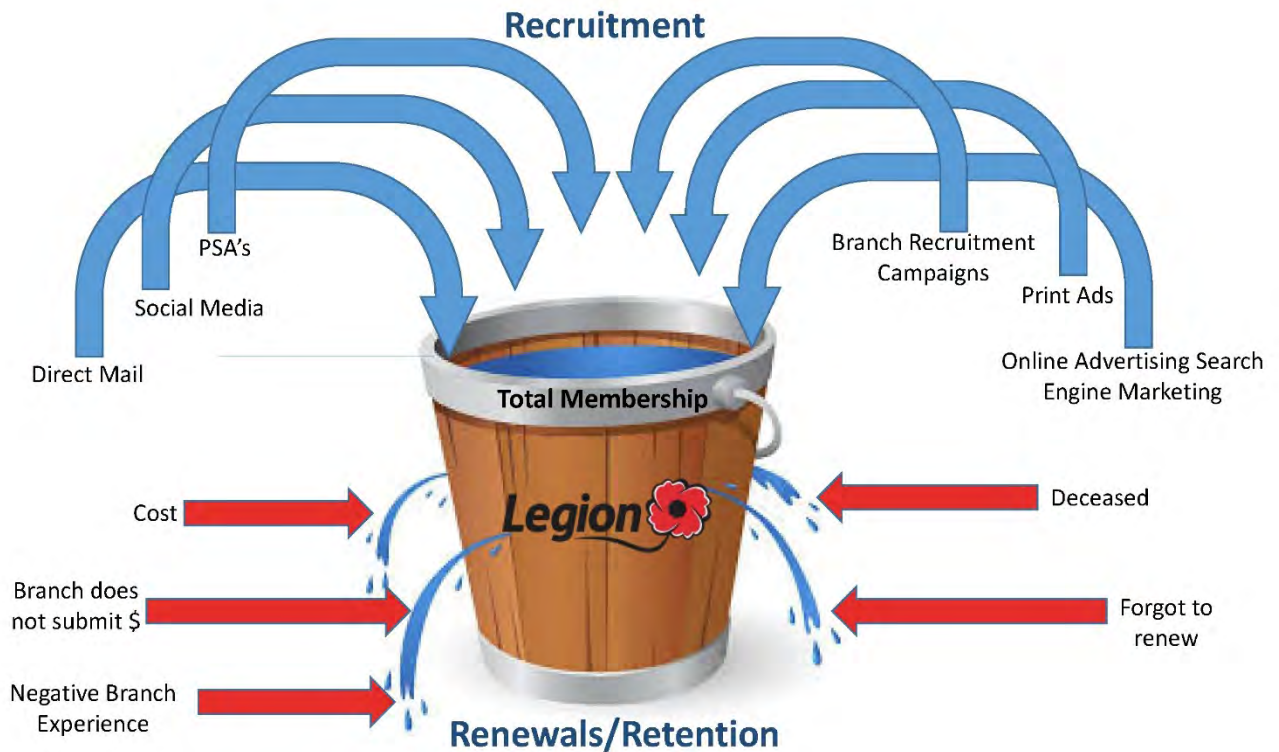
Recruitment

PSA's

Social Media

Direct Mail

Branch Recruitment Campaigns

Print Ads

Online Advertising Search Engine Marketing

Total Membership

Legion

Cost

Branch does not submit $

Negative Branch Experience

Deceased

Forgot to renew

Renewals/Retention